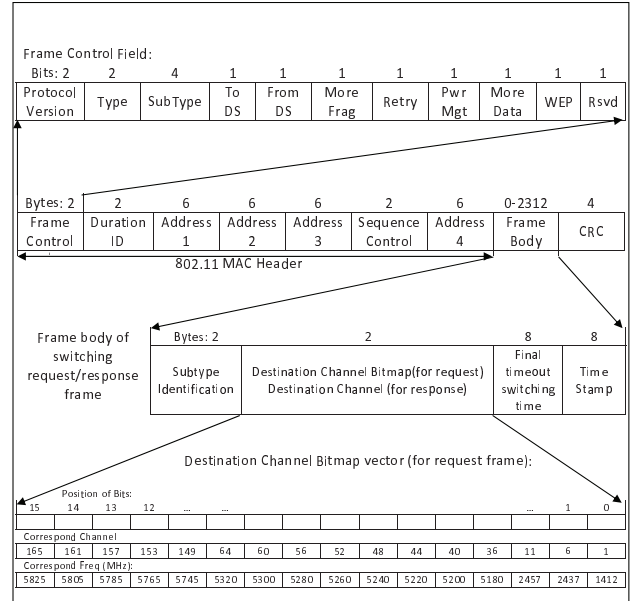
Frame Control Field:

| Bits: 2 | 2 | 4 | 1 | 1 | 1 | 1 | 1 | 1 | 1 | 1 |
|---|---|---|---|---|---|---|---|---|---|---|
| Protocol Version | Type | SubType | To DS | From DS | More Frag | Retry | Pwr Mgt | More Data | WEP | Rsvd |

| Bytes: 2 | 2 | 6 | 6 | 6 | 2 | 6 | 0-2312 | 4 |
|---|---|---|---|---|---|---|---|---|
| Frame Control | Duration ID | Address 1 | Address 2 | Address 3 | Sequence Control | Address 4 | Frame Body | CRC |

802.11 MAC Header

Frame body of switching request/response frame

| Bytes: 2 | 2 | 8 | 8 |
|---|---|---|---|
| Subtype Identification | Destination Channel Bitmap(for request) Destination Channel (for response) | Final timeout switching time | Time Stamp |

Destination Channel Bitmap vector (for request frame):

Position of Bits:

| 15 | 14 | 13 | 12 | ... | ... | | | | | | | | ... | 1 | 0 |
|---|---|---|---|---|---|---|---|---|---|---|---|---|---|---|---|
| | | | | | | | | | | | | | | | |

Correspond Channel

| 165 | 161 | 157 | 153 | 149 | 64 | 60 | 56 | 52 | 48 | 44 | 40 | 36 | 11 | 6 | 1 |
|---|---|---|---|---|---|---|---|---|---|---|---|---|---|---|---|

Correspond Freq (MHz):

| 5825 | 5805 | 5785 | 5765 | 5745 | 5320 | 5300 | 5280 | 5260 | 5240 | 5220 | 5200 | 5180 | 2457 | 2437 | 1412 |
|---|---|---|---|---|---|---|---|---|---|---|---|---|---|---|---|